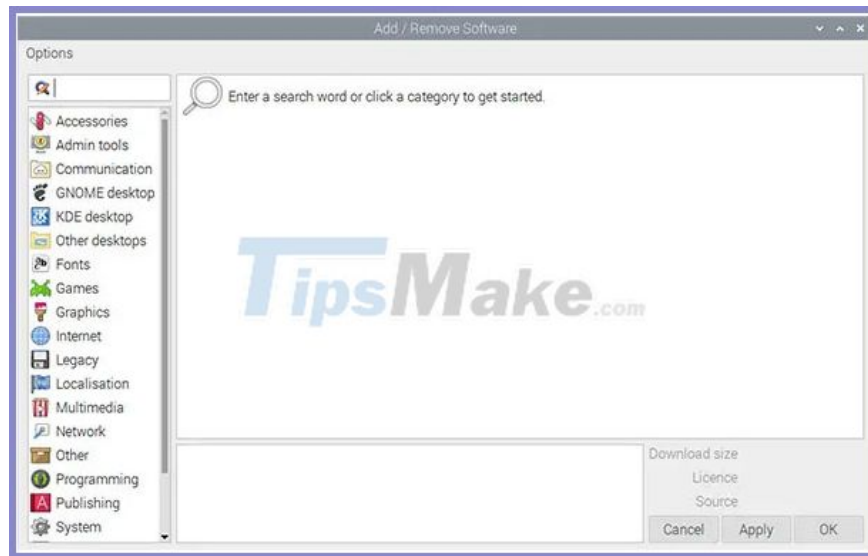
Add / Remove Software

Options

Enter a search word or click a category to get started.

Accessories
Admin tools
Communication
GNOME desktop
KDE desktop
Other desktops
Fonts
Games
Graphics
Internet
Legacy
Localisation
Multimedia
Network
Other
Programming
Publishing
System

TipsMake.com

Download size
Licence
Source

Cancel
Apply
OK